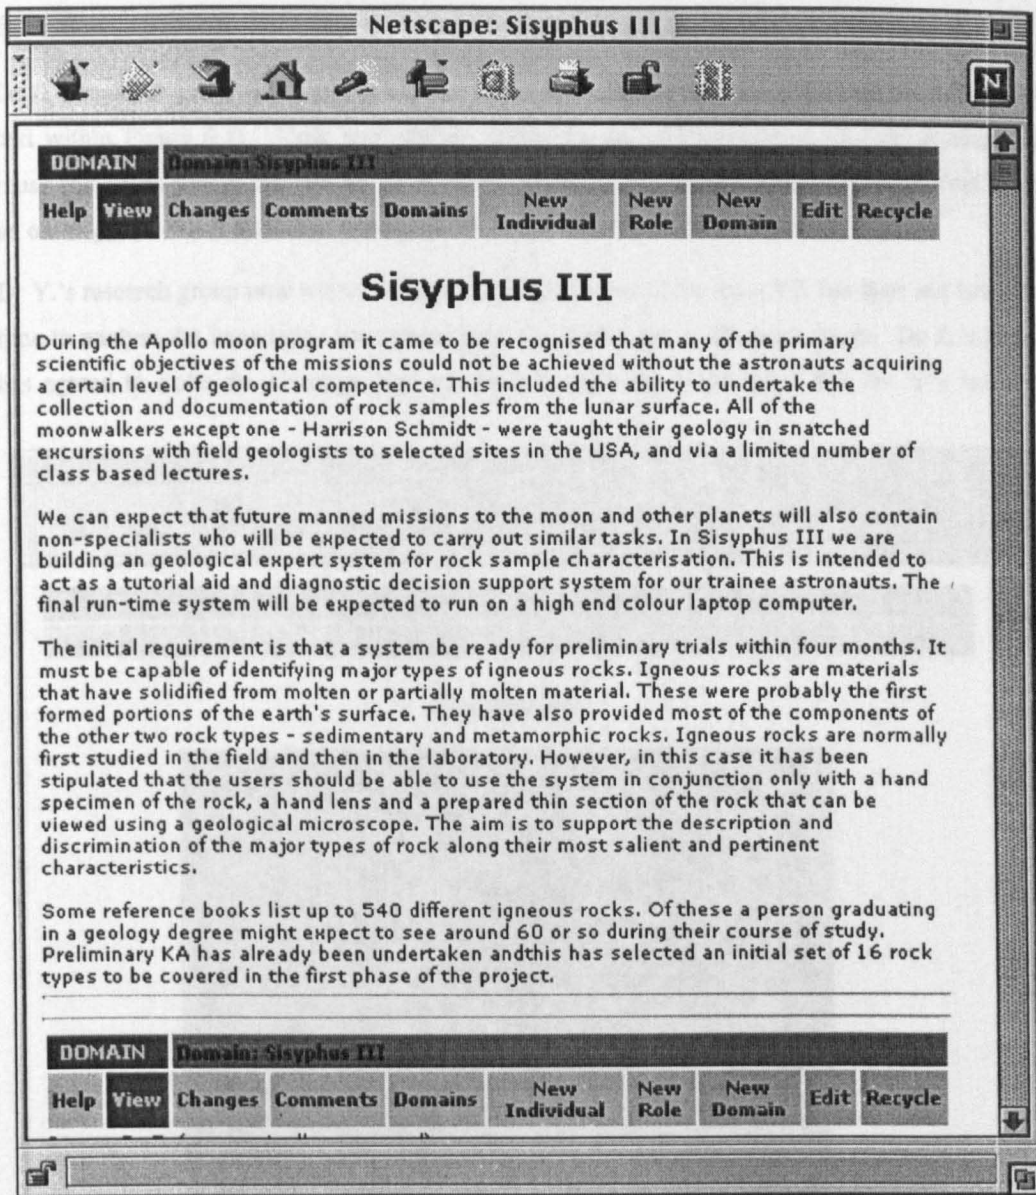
Netscape: Sisyphus III

N

| DOMAIN | Domain: Sisyphus III |
|---|---|

Help View Changes Comments Domains New Individual New Role New Domain Edit Recycle

Sisyphus III

During the Apollo moon program it came to be recognised that many of the primary scientific objectives of the missions could not be achieved without the astronauts acquiring a certain level of geological competence. This included the ability to undertake the collection and documentation of rock samples from the lunar surface. All of the moonwalkers except one - Harrison Schmidt - were taught their geology in snatched excursions with field geologists to selected sites in the USA, and via a limited number of class based lectures.

We can expect that future manned missions to the moon and other planets will also contain non-specialists who will be expected to carry out similar tasks. In Sisyphus III we are building an geological expert system for rock sample characterisation. This is intended to act as a tutorial aid and diagnostic decision support system for our trainee astronauts. The final run-time system will be expected to run on a high end colour laptop computer.

The initial requirement is that a system be ready for preliminary trials within four months. It must be capable of identifying major types of igneous rocks. Igneous rocks are materials that have solidified from molten or partially molten material. These were probably the first formed portions of the earth's surface. They have also provided most of the components of the other two rock types - sedimentary and metamorphic rocks. Igneous rocks are normally first studied in the field and then in the laboratory. However, in this case it has been stipulated that the users should be able to use the system in conjunction only with a hand specimen of the rock, a hand lens and a prepared thin section of the rock that can be viewed using a geological microscope. The aim is to support the description and discrimination of the major types of rock along their most salient and pertinent characteristics.

Some reference books list up to 540 different igneous rocks. Of these a person graduating in a geology degree might expect to see around 60 or so during their course of study. Preliminary KA has already been undertaken andthis has selected an initial set of 16 rock types to be covered in the first phase of the project.

| DOMAIN | Domain: Sisyphus III |
|---|---|

Help View Changes Comments Domains New Individual New Role New Domain Edit Recycle